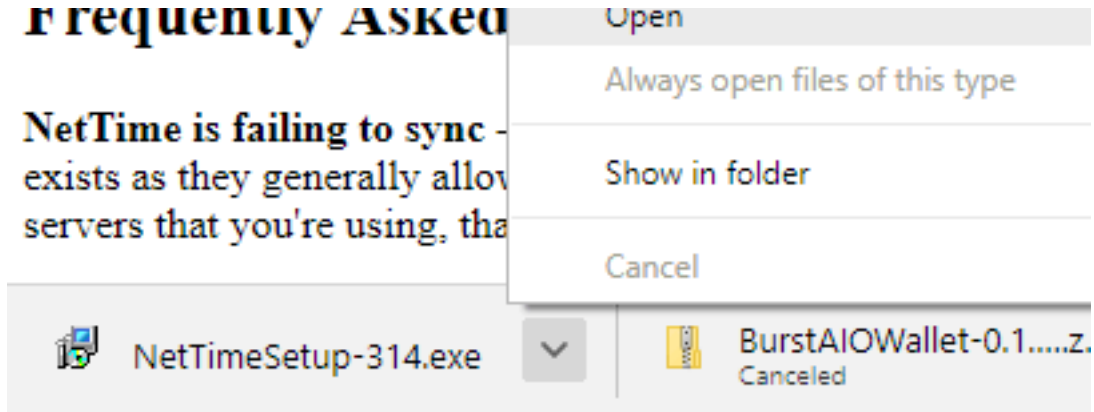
Frequently Asked

NetTime is failing to sync - exists as they generally allow servers that you're using, tha

Open

Always open files of this type

Show in folder

Cancel

NetTimeSetup-314.exe

BurstAIOWallet-0.1.....z.
Canceled